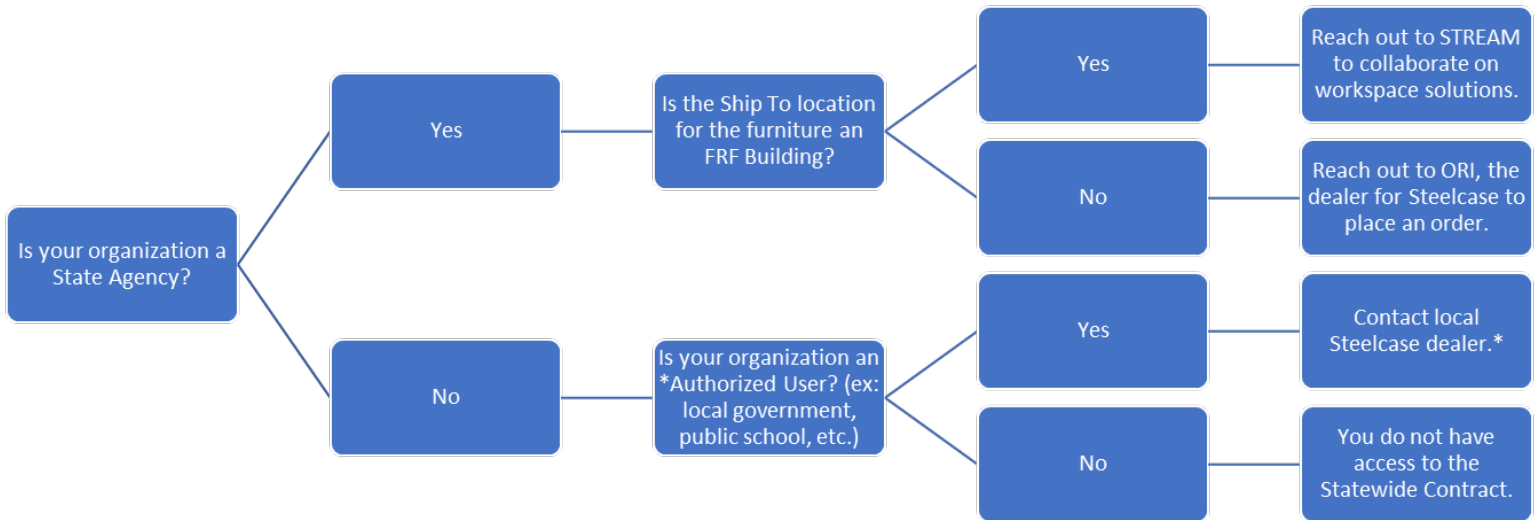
Is your organization a State Agency?

Yes

Is the Ship To location for the furniture an FRF Building?

Yes

Reach out to STREAM to collaborate on workspace solutions.

No

Reach out to ORI, the dealer for Steelcase to place an order.

No

Is your organization an *Authorized User? (ex: local government, public school, etc.)

Yes

Contact local Steelcase dealer.*

No

You do not have access to the Statewide Contract.